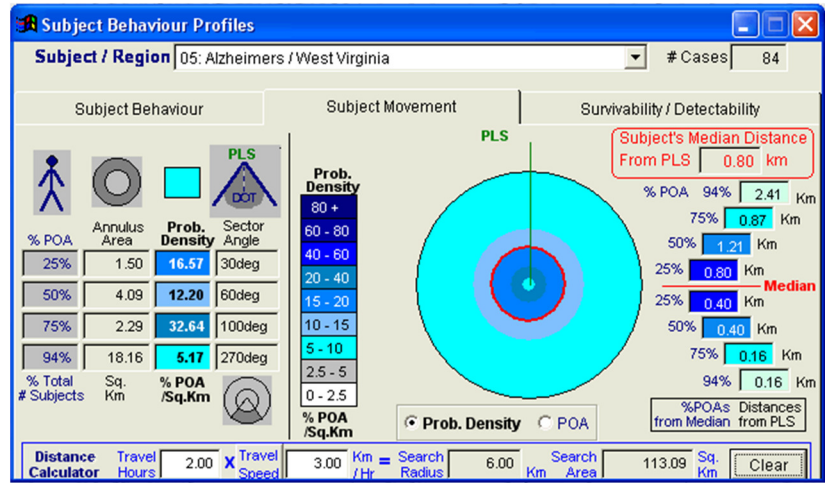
Subject Behaviour Profiles

Subject / Region 05: Alzheimers / West Virginia # Cases 84

Subject Behaviour | Subject Movement | Survivability / Detectability

PLS
DOT

% POA | Annulus Area | Prob. Density | Sector Angle

| % POA | Annulus Area | Prob. Density | Sector Angle |
|---|---|---|---|
| 25% | 1.50 | 16.57 | 30deg |
| 50% | 4.09 | 12.20 | 60deg |
| 75% | 2.29 | 32.64 | 100deg |
| 94% | 18.16 | 5.17 | 270deg |

% Total # Subjects | Sq. Km | % POA /Sq.Km

Prob. Density
80 +
60 - 80
40 - 60
20 - 40
15 - 20
10 - 15
5 - 10
2.5 - 5
0 - 2.5
% POA /Sq.Km

PLS

Subject's Median Distance From PLS 0.80 km

% POA 94% 2.41 Km
75% 0.87 Km
50% 1.21 Km
25% 0.80 Km
Median
25% 0.40 Km
50% 0.40 Km
75% 0.16 Km
94% 0.16 Km

%POAs from Median | Distances from PLS

Prob. Density POA

Distance Calculator Travel Hours 2.00 X Travel Speed 3.00 Km / Hr = Search Radius 6.00 Km Search Area 113.09 Sq. Km Clear